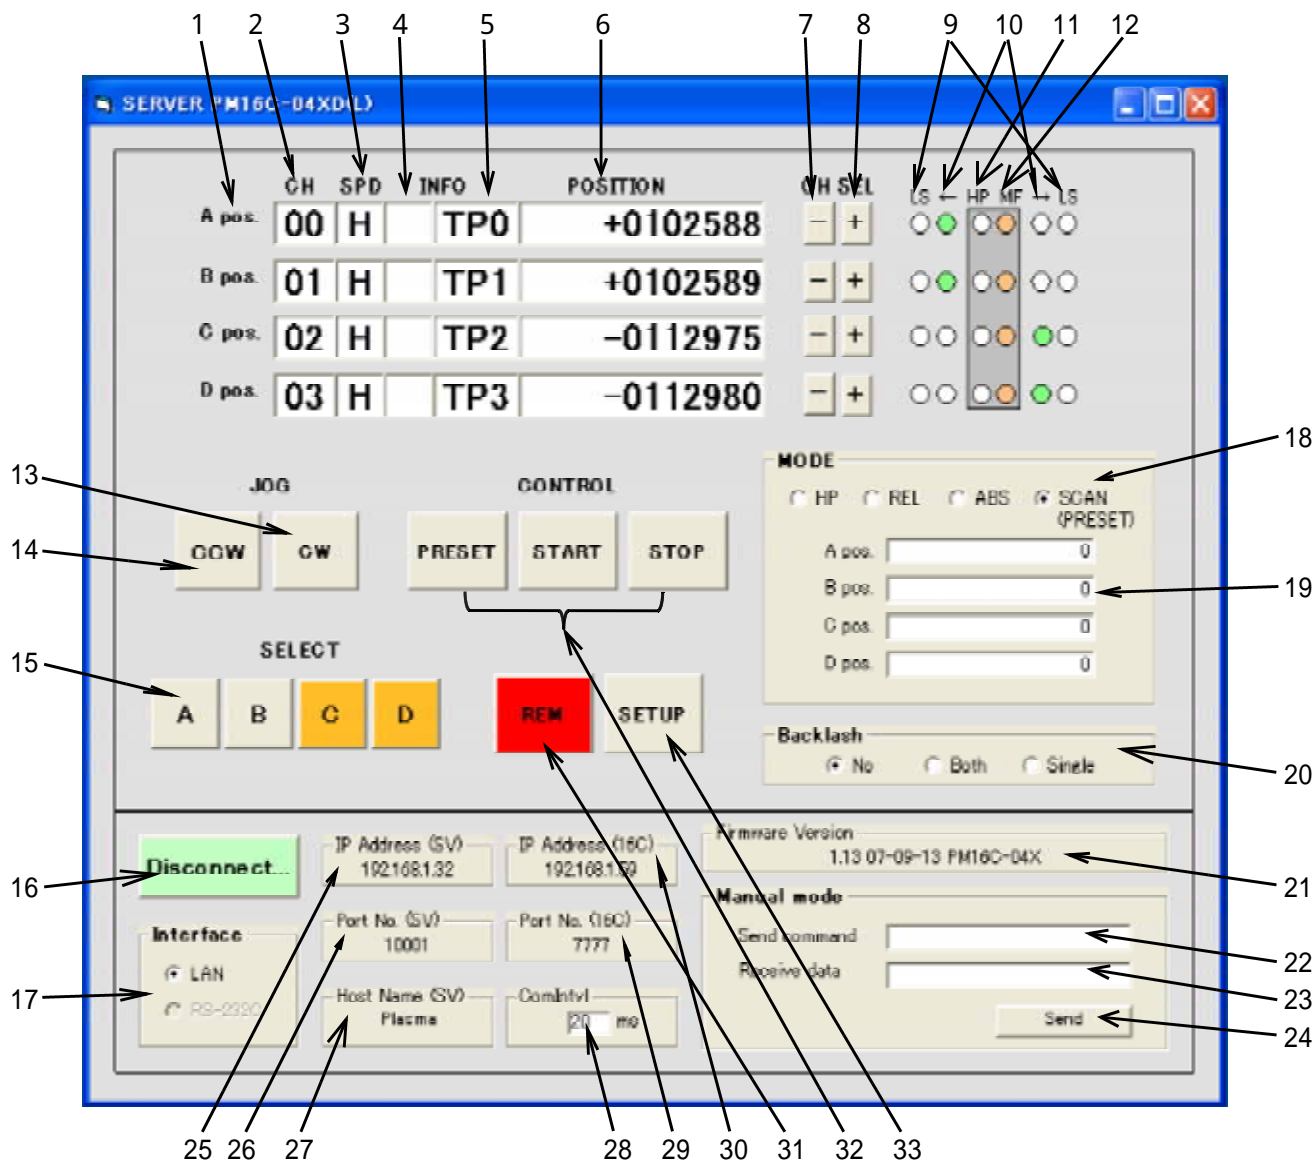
1 2 3 4 5 6 7 8 9 10 11 12

SERVER PM16C-04XD(L)

CH SPD INFO POSITION CH SEL LS ← HP MF → LS

A pos. 00 H TP0 +0102588 − +
B pos. 01 H TP1 +0102589 − +
C pos. 02 H TP2 −0112975 − +
D pos. 03 H TP3 −0112980 − +

MODE 18
HP REL ABS SCAN (PRESET)
A pos. 0
B pos. 0 19
C pos. 0
D pos. 0

13 JOG CONTROL
14 CCW CW PRESET START STOP

SELECT
15 A B C D REM SETUP

Backlash 20
No Both Single

16 Disconnect... IP Address (SV) 192.168.1.32 IP Address (16C) 192.168.1.59 Firmware Version 1.13 07-09-13 PM16C-04X 21

Interface Port No. (SV) 10001 Port No. (16C) 7777 Manual mode
LAN Send command 22
17 RS-232C Receive data 23
Host Name (SV) Plasma ComIntvl 20 ms Send 24

25 26 27 28 29 30 31 32 33